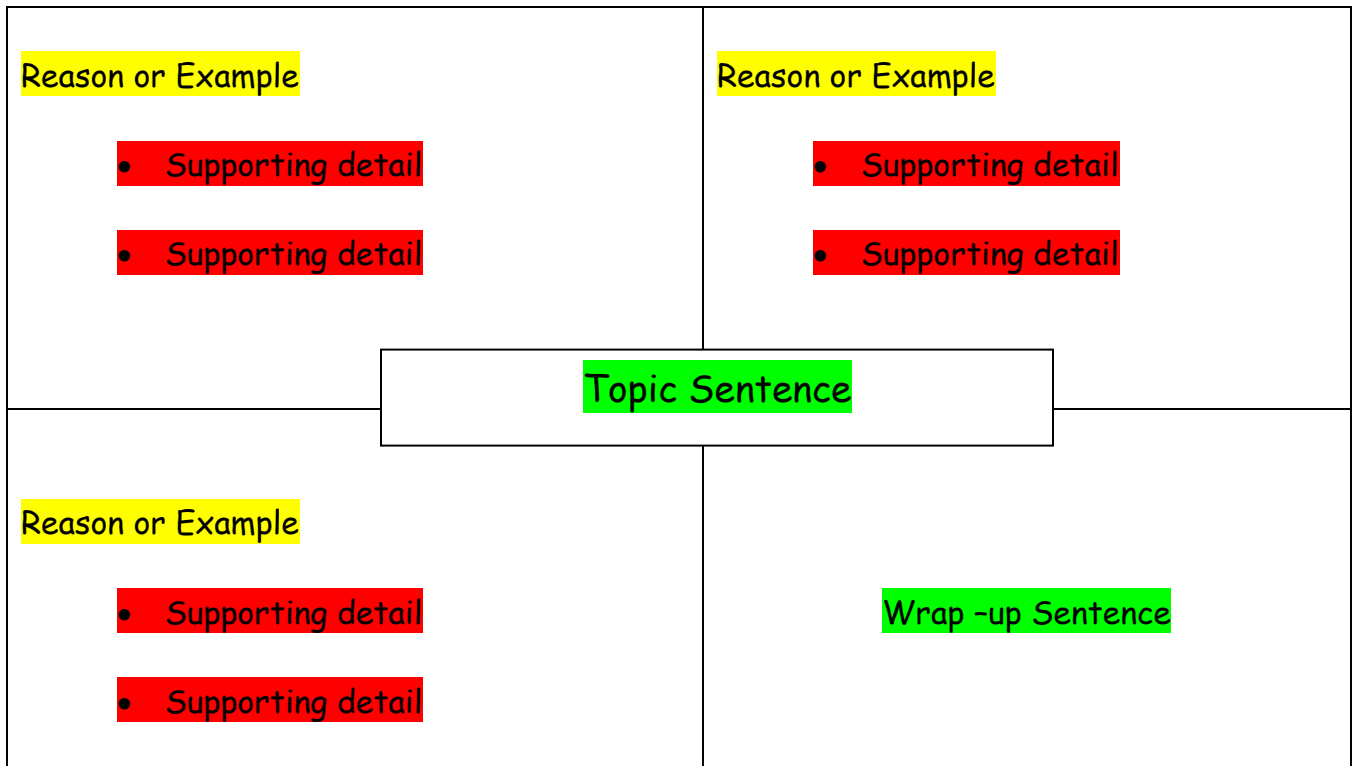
Reason or Example

- Supporting detail
- Supporting detail

Reason or Example

- Supporting detail
- Supporting detail

Topic Sentence

Reason or Example

- Supporting detail
- Supporting detail

Wrap –up Sentence